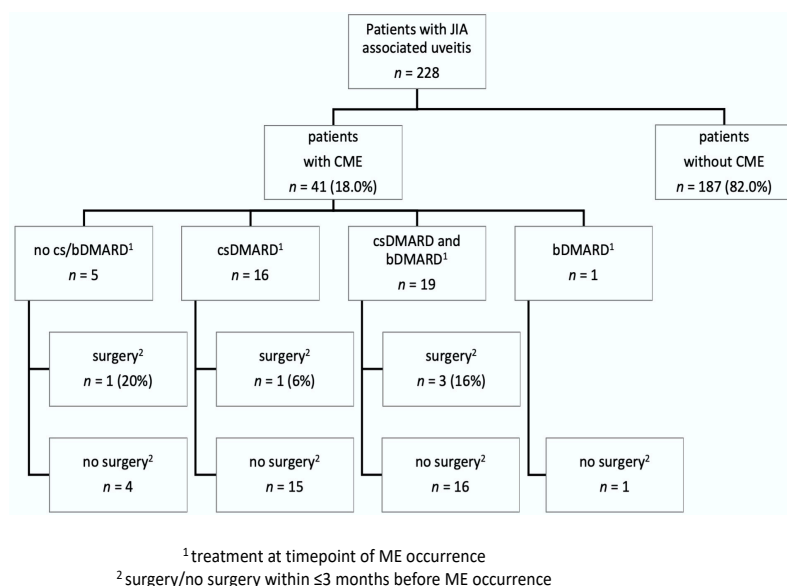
Patients with JIA associated uveitis
$n$ = 228

patients with CME
$n$ = 41 (18.0%)

patients without CME
$n$ = 187 (82.0%)

no cs/bDMARD$^1$
$n$ = 5

csDMARD$^1$
$n$ = 16

csDMARD and bDMARD$^1$
$n$ = 19

bDMARD$^1$
$n$ = 1

surgery$^2$
$n$ = 1 (20%)

surgery$^2$
$n$ = 1 (6%)

surgery$^2$
$n$ = 3 (16%)

no surgery$^2$
$n$ = 4

no surgery$^2$
$n$ = 15

no surgery$^2$
$n$ = 16

no surgery$^2$
$n$ = 1

$^1$ treatment at timepoint of ME occurrence
$^2$ surgery/no surgery within ≤3 months before ME occurrence